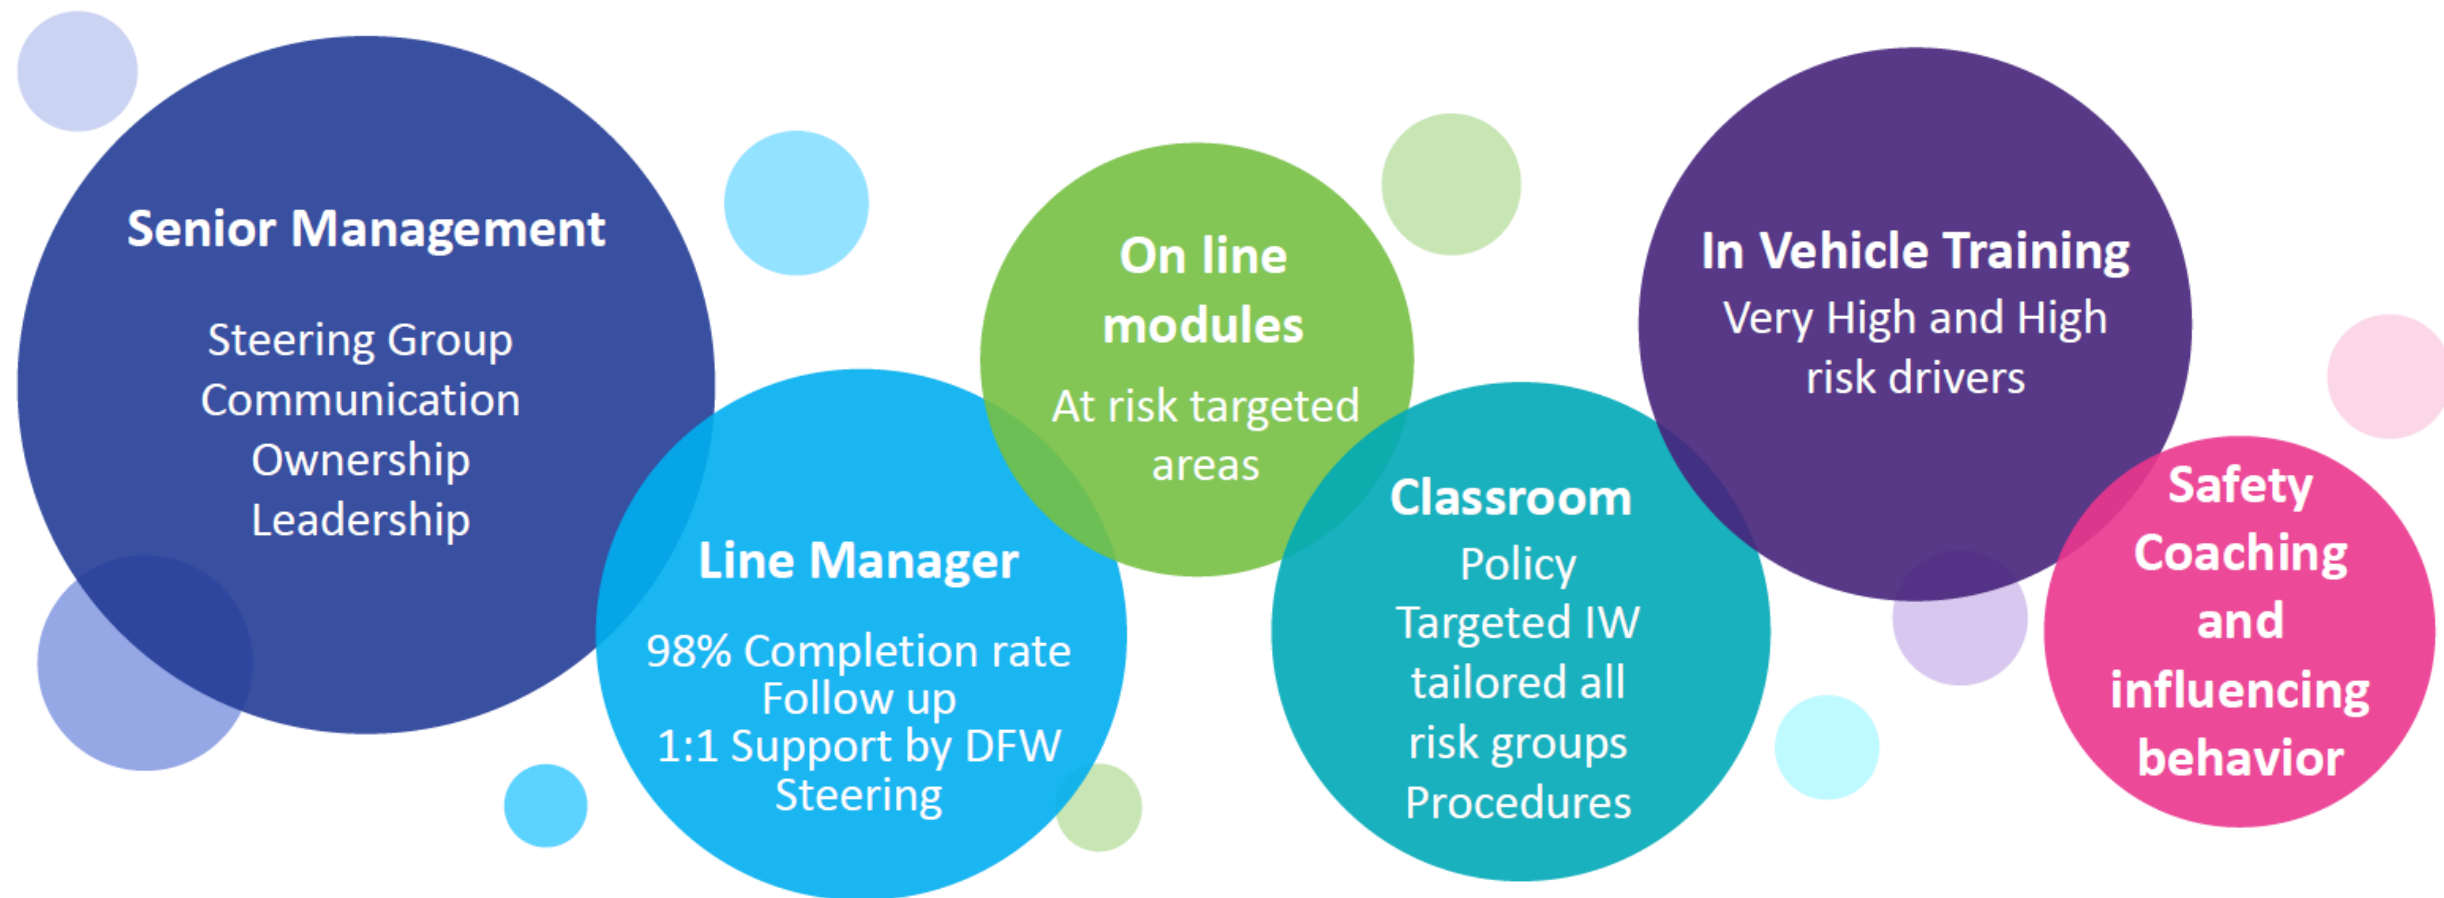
Senior Management

Steering Group
Communication
Ownership
Leadership

Line Manager

98% Completion rate
Follow up
1:1 Support by DFW
Steering

On line modules

At risk targeted areas

Classroom

Policy
Targeted IW tailored all risk groups
Procedures

In Vehicle Training

Very High and High risk drivers

Safety Coaching and influencing behavior